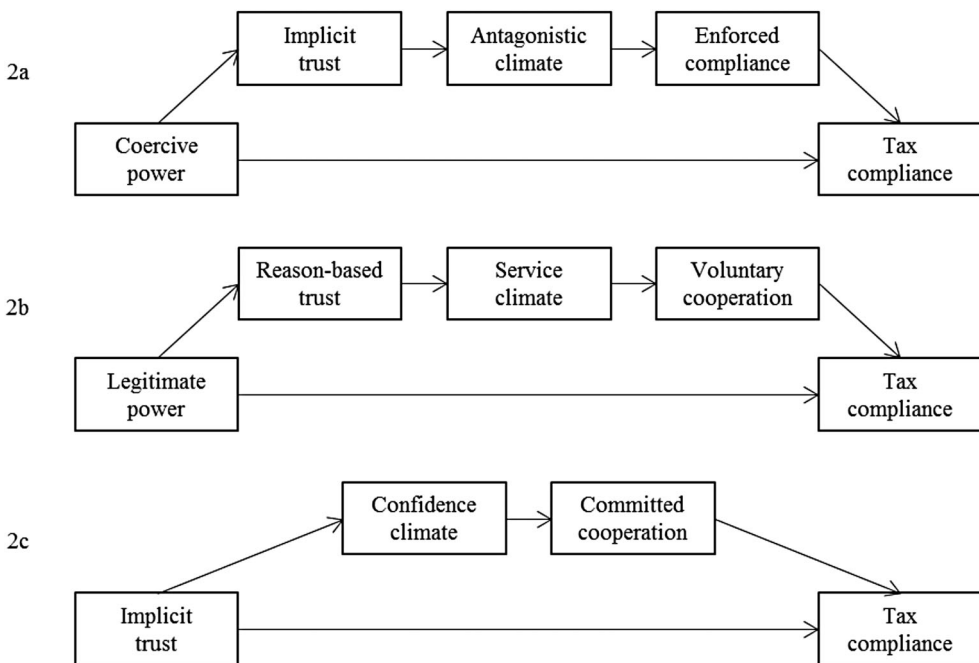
2a

Implicit trust

Antagonistic climate

Enforced compliance

Coercive power

Tax compliance

2b

Reason-based trust

Service climate

Voluntary cooperation

Legitimate power

Tax compliance

2c

Confidence climate

Committed cooperation

Implicit trust

Tax compliance